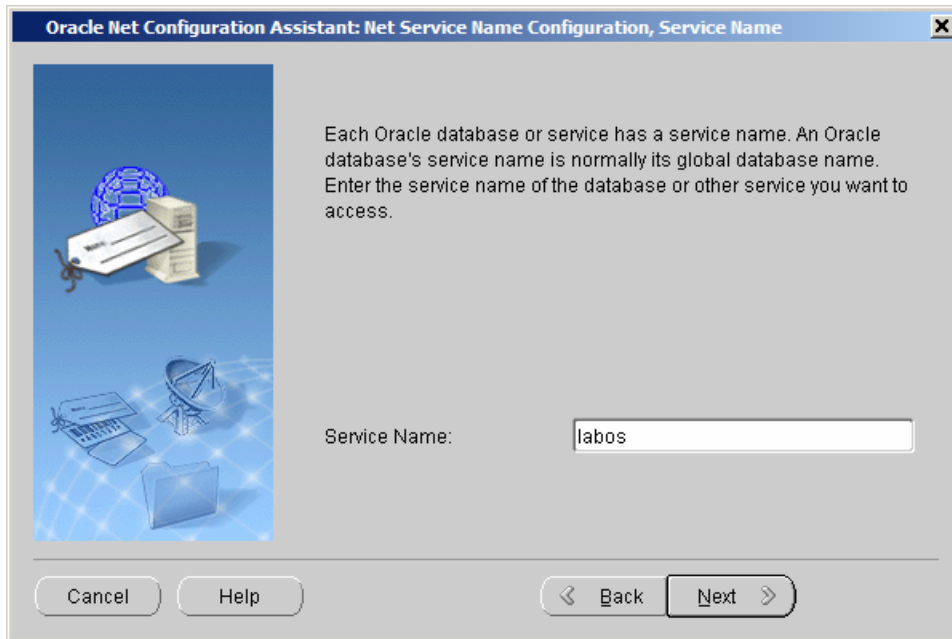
Oracle Net Configuration Assistant: Net Service Name Configuration, Service Name

Each Oracle database or service has a service name. An Oracle database's service name is normally its global database name. Enter the service name of the database or other service you want to access.

Service Name:
labos

Cancel
Help
Back
Next